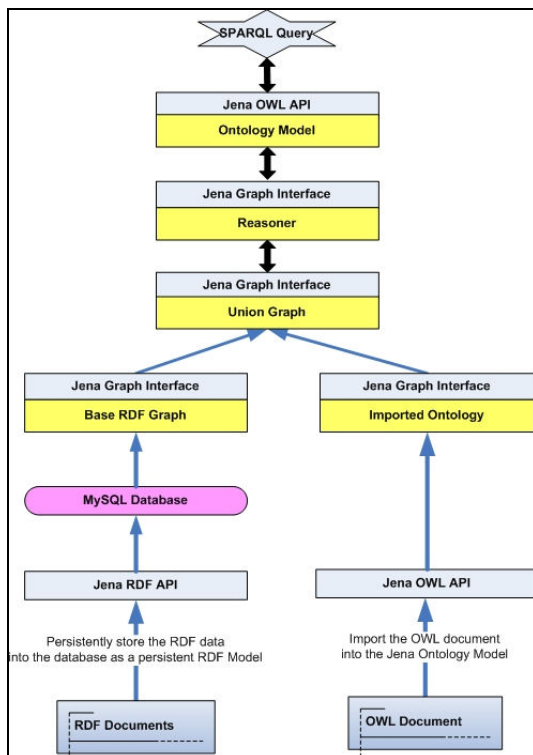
SPARQL Query

Jena OWL API

Ontology Model

Jena Graph Interface

Reasoner

Jena Graph Interface

Union Graph

Jena Graph Interface

Base RDF Graph

Jena Graph Interface

Imported Ontology

MySQL Database

Jena RDF API

Jena OWL API

Persistently store the RDF data into the database as a persistent RDF Model

Import the OWL document into the Jena Ontology Model

RDF Documents

OWL Document